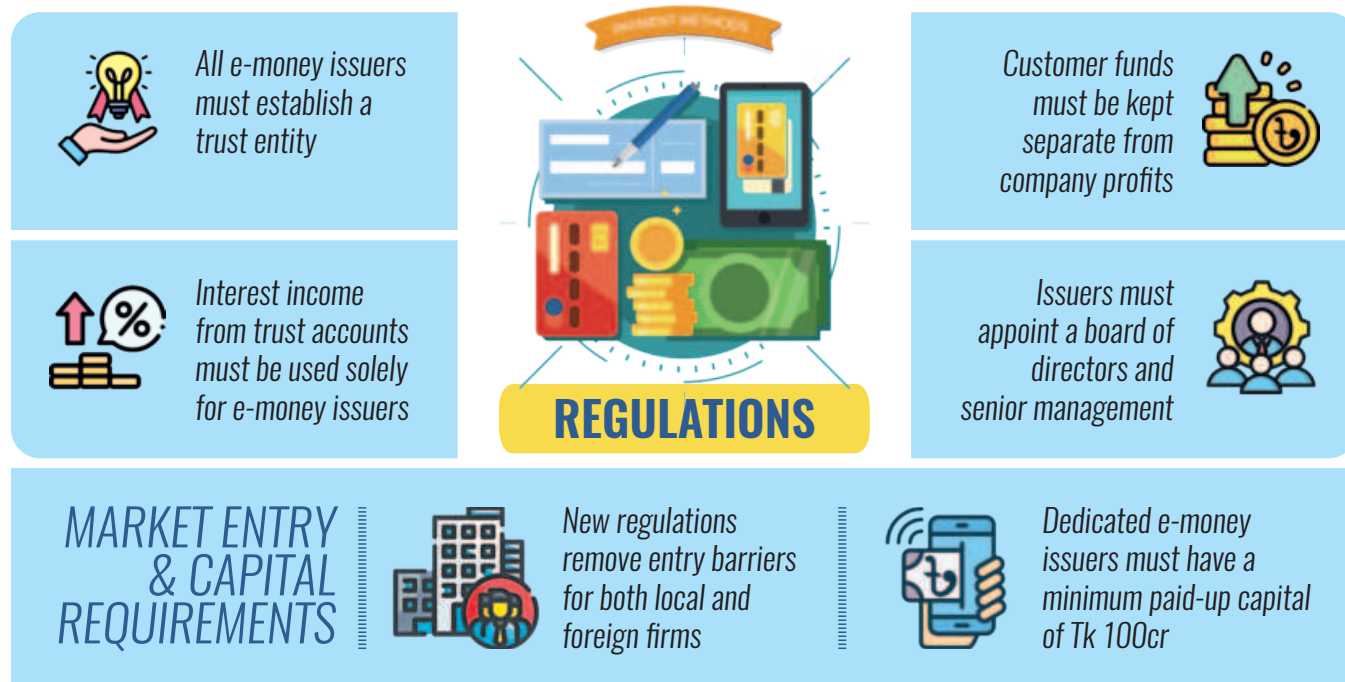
PAYMENT METHODS

All e-money issuers must establish a trust entity

Customer funds must be kept separate from company profits

Interest income from trust accounts must be used solely for e-money issuers

Issuers must appoint a board of directors and senior management

REGULATIONS

MARKET ENTRY & CAPITAL REQUIREMENTS

New regulations remove entry barriers for both local and foreign firms

Dedicated e-money issuers must have a minimum paid-up capital of Tk 100cr